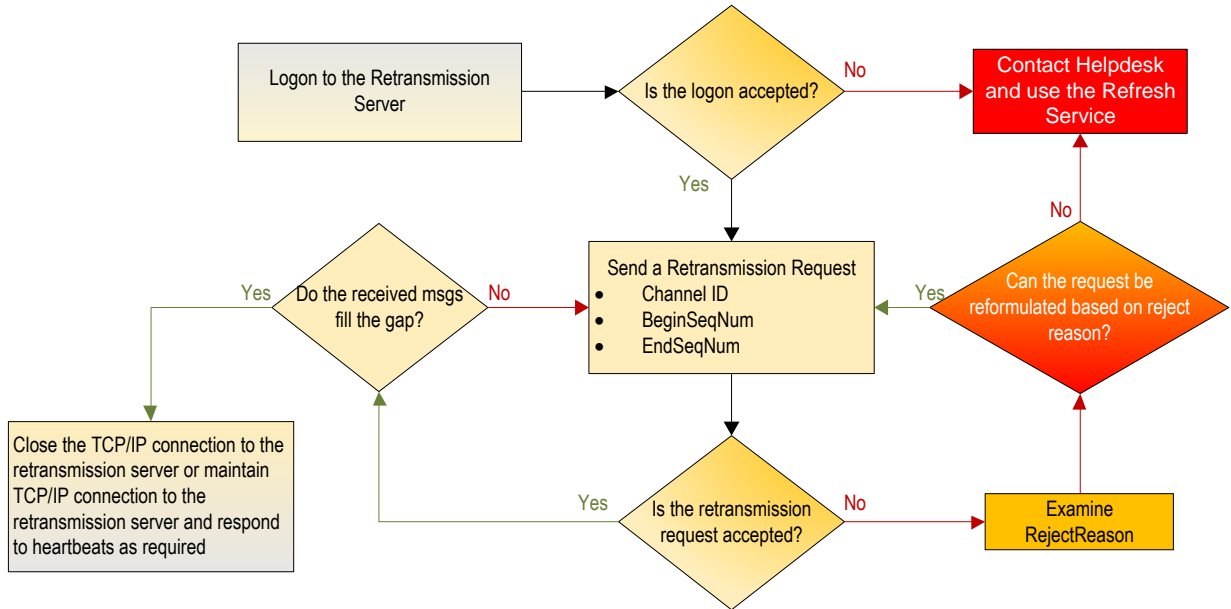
Logon to the Retransmission Server

Is the logon accepted?

No

Contact Helpdesk and use the Refresh Service

Yes

No

Send a Retransmission Request
• Channel ID
• BeginSeqNum
• EndSeqNum

Yes

Do the received msgs fill the gap?

No

Yes

Can the request be reformulated based on reject reason?

Close the TCP/IP connection to the retransmission server or maintain TCP/IP connection to the retransmission server and respond to heartbeats as required

Yes

Is the retransmission request accepted?

No

Examine RejectReason